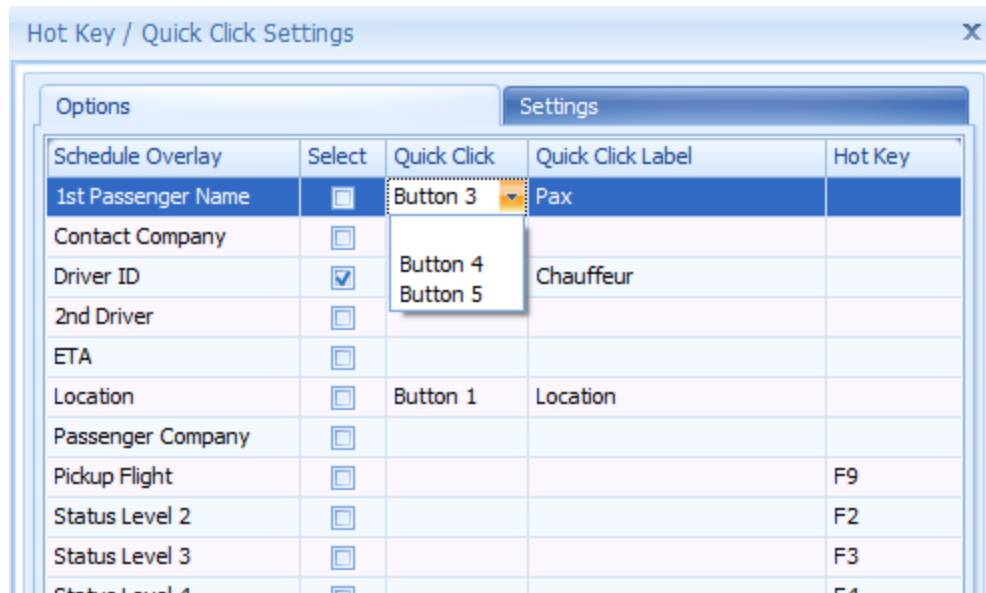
Hot Key / Quick Click Settings

Options | Settings

| Schedule Overlay | Select | Quick Click | Quick Click Label | Hot Key |
|---|---|---|---|---|
| 1st Passenger Name | ☐ | Button 3 | Pax | |
| Contact Company | ☐ | | | |
| Driver ID | ☑ | Button 4 | Chauffeur | |
| 2nd Driver | ☐ | Button 5 | | |
| ETA | ☐ | | | |
| Location | ☐ | Button 1 | Location | |
| Passenger Company | ☐ | | | |
| Pickup Flight | ☐ | | | F9 |
| Status Level 2 | ☐ | | | F2 |
| Status Level 3 | ☐ | | | F3 |
| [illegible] | ☐ | | | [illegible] |